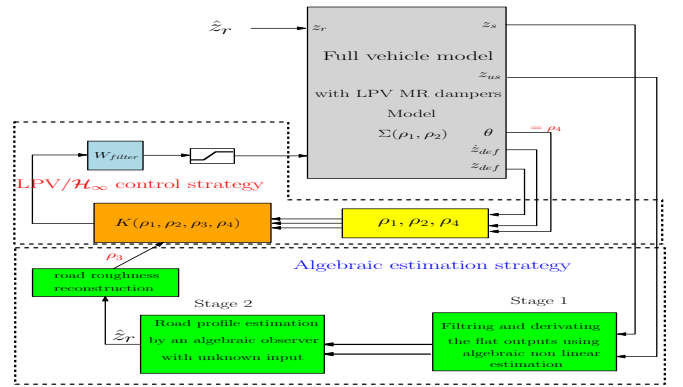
$\hat{\ddot{z}}_r$

$z_r$

$z_s$

Full vehicle model

$z_{us}$

with LPV MR dampers

Model

$\Sigma(\rho_1, \rho_2)$

$\theta$

$= \rho_4$

$\dot{z}_{def}$

$z_{def}$

$W_{filter}$

LPV/$\mathcal{H}_\infty$ control strategy

$K(\rho_1, \rho_2, \rho_3, \rho_4)$

$\rho_1, \rho_2, \rho_4$

$\rho_3$

road roughness reconstruction

Algebraic estimation strategy

Stage 2

Stage 1

$\hat{\ddot{z}}_r$

Road profile estimation by an algebraic observer with unknown input

Filtring and derivating the flat outputs using algebraic non linear estimation